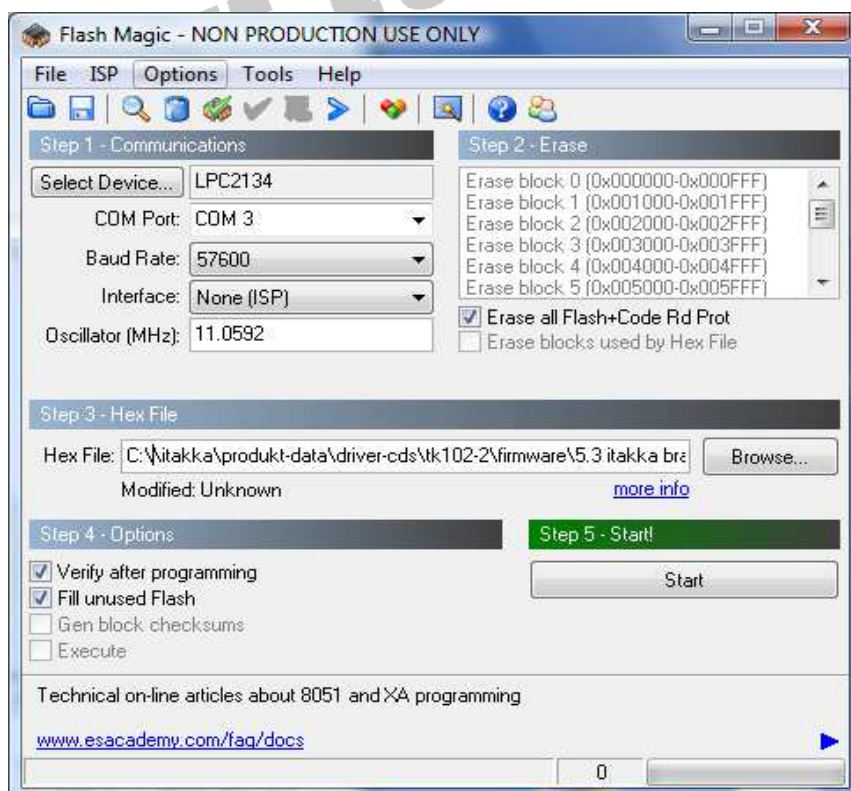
Flash Magic - NON PRODUCTION USE ONLY

File ISP Options Tools Help

Step 1 - Communications

Select Device... LPC2134

COM Port: COM 3

Baud Rate: 57600

Interface: None (ISP)

Oscillator (MHz): 11.0592

Step 2 - Erase

Erase block 0 (0x000000-0x000FFF)
Erase block 1 (0x001000-0x001FFF)
Erase block 2 (0x002000-0x002FFF)
Erase block 3 (0x003000-0x003FFF)
Erase block 4 (0x004000-0x004FFF)
Erase block 5 (0x005000-0x005FFF)

Erase all Flash+Code Rd Prot

Erase blocks used by Hex File

Step 3 - Hex File

Hex File: C:\itakka\produkt-data\driver-cds\tk102-2\firmware\5.3 itakka bra

Browse...

Modified: Unknown

more info

Step 4 - Options

Verify after programming

Fill unused Flash

Gen block checksums

Execute

Step 5 - Start!

Start

Technical on-line articles about 8051 and XA programming

www.esacademy.com/faq/docs

0